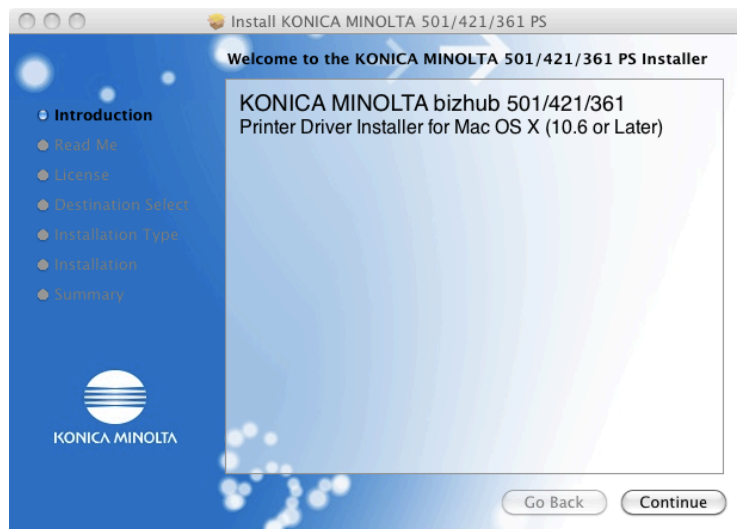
Install KONICA MINOLTA 501/421/361 PS

Welcome to the KONICA MINOLTA 501/421/361 PS Installer

Introduction
Read Me
License
Destination Select
Installation Type
Installation
Summary

KONICA MINOLTA bizhub 501/421/361
Printer Driver Installer for Mac OS X (10.6 or Later)

KONICA MINOLTA

Go Back
Continue